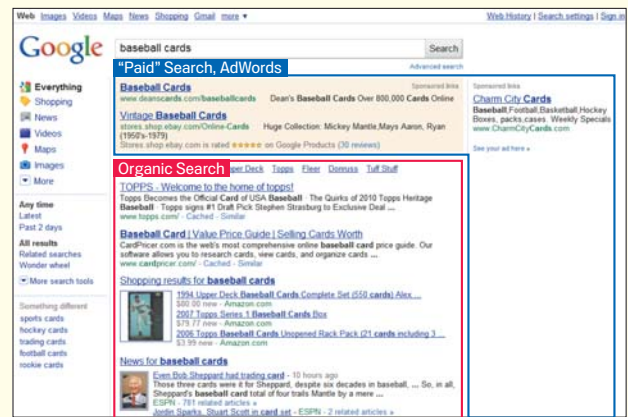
Web Images Videos Maps News Shopping Gmail more ▾

Web History | Search settings | Sign in

Google

baseball cards

Search

Advanced search

"Paid" Search, AdWords

Everything
Shopping
News
Videos
Maps
Images
More

Any time
Latest
Past 2 days

All results
Related searches
Wonder wheel

More search tools

Something different
sports cards
hockey cards
trading cards
football cards
rookie cards

Sponsored links

Baseball Cards
www.deanscards.com/baseballcards Dean's Baseball Cards Over 800,000 Cards Online

Vintage Baseball Cards
stores.shop.ebay.com/Online-Cards Huge Collection: Mickey Mantle,Mays Aaron, Ryan (1950's-1979)
stores.shop.ebay.com is rated ★★★★★ on Google Products (30 reviews)

Sponsored links

Charm City Cards
Baseball,Football,Basketball,Hockey Boxes, packs,cases. Weekly Specials
www.CharmCityCards.com

See your ad here »

Organic Search

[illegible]per Deck Topps Fleer Donruss Tuff Stuff

TOPPS - Welcome to the home of topps!
Topps Becomes the Official Card of USA Baseball · The Quirks of 2010 Topps Heritage Baseball · Topps signs #1 Draft Pick Stephen Strasburg to Exclusive Deal ...
www.topps.com/ - Cached - Similar

Baseball Card | Value Price Guide | Selling Cards Worth
CardPricer.com is the web's most comprehensive online baseball card price guide. Our software allows you to research cards, view cards, and organize cards ...
www.cardpricer.com/ - Cached - Similar

Shopping results for baseball cards

1994 Upper Deck Baseball Cards Complete Set (550 cards) Alex ...
$80.00 new - Amazon.com
2007 Topps Series 1 Baseball Cards Box
$79.77 new - Amazon.com
2006 Topps Baseball Cards Unopened Rack Pack (21 cards including 3 ...
$3.99 new - Amazon.com

News for baseball cards

Even Bob Sheppard had trading card - 10 hours ago
Three three cards were it for Sheppard, despite six decades in baseball, ... So, in all, Sheppard's baseball card total of four trails Mantle by a mere ...
ESPN - 761 related articles »
Jordin Sparks, Stuart Scott in card set - ESPN - 2 related articles »